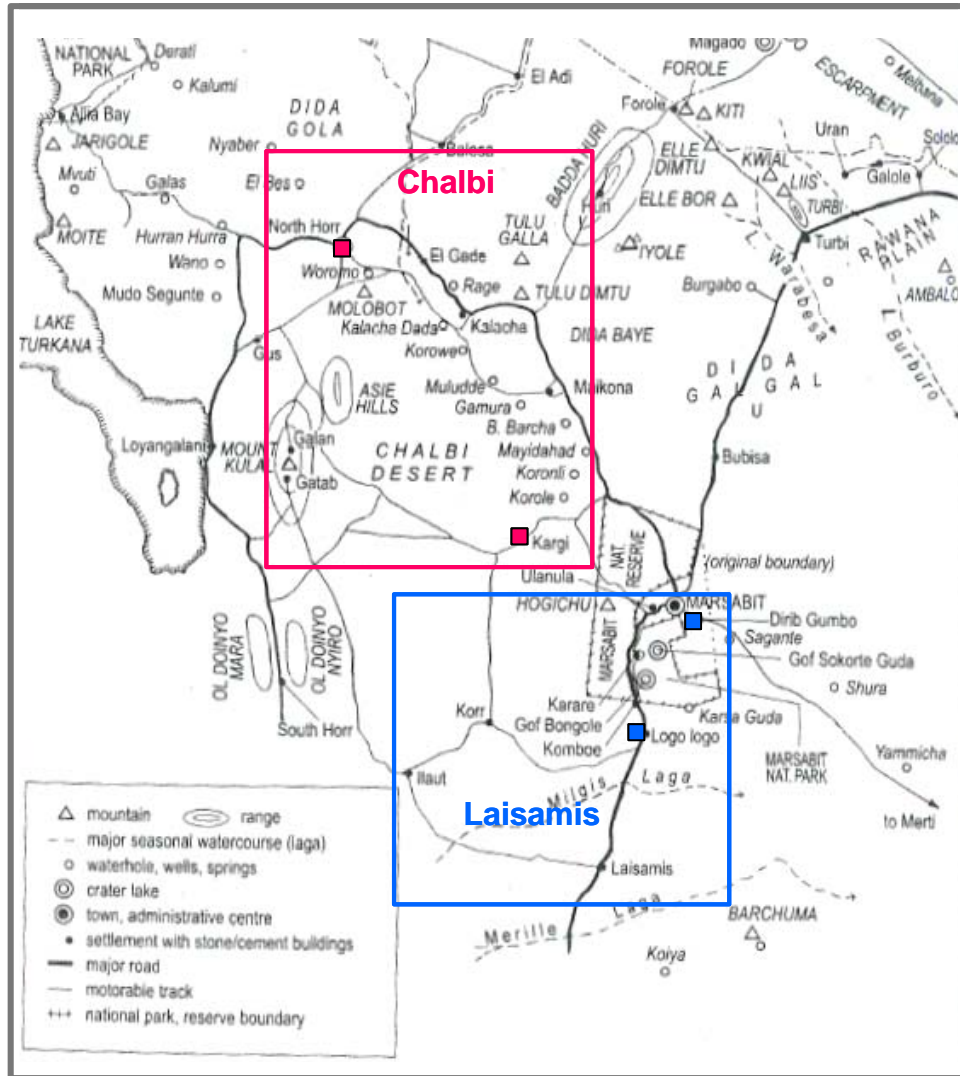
NATIONAL PARK
Derati
Kalumi
Allia Bay
JARIGOLE
Mvuti
MOITE
DIDA GOLA
Nyaber
El Bes
Galas
Hurran Hurra
Wano
Mudo Segunte
LAKE TURKANA
El Adi
Balesa
Magado
FOROLE
Forole
KITI
ESCARPMENT
Meltana
Uran
Sololo
Galole
ELLE DIMTU
KWIAL
LIIS
TURBI
Turbi
ELLE BOR
BADDA HURI
Huri
IYOLE
RAWANA PLAIN
AMBALO
L. Warabesa
L. Burburo
Burgabo
Chalbi
North Horr
Woromo
El Gade
TULU GALLA
Rage
TULU DIMTU
MOLOBOT
Kalacha Dada
Kalacha
DIBA BAYE
Korowe
Gus
ASIE HILLS
Muludde
Maikona
Gamura
DIDA GALGALU
B. Barcha
Loyangalani
MOUNT KULAL
Galan
Gatab
CHALBI DESERT
Mayidahad
Koronli
Korole
Bubisa
Kargi
NAT. RESERVE
(original boundary)
Ulanula
HOGICHU
MARSABIT
Dirib Gumbo
Sagante
Gof Sokorte Guda
Shura
MARSABIT
OL DOINYO MARA
OL DOINYO NYIRO
Karare
Gof Bongole
Korr
Komboe
Karsa Guda
Logo logo
South Horr
MARSABIT NAT. PARK
Yammicha
Ilaut
Milgis
Laga
Laisamis
to Merti
Laisamis
BARCHUMA
Merille
Laga
Koiya
mountain
range
major seasonal watercourse (laga)
waterhole, wells, springs
crater lake
town, administrative centre
settlement with stone/cement buildings
major road
motorable track
+++ national park, reserve boundary